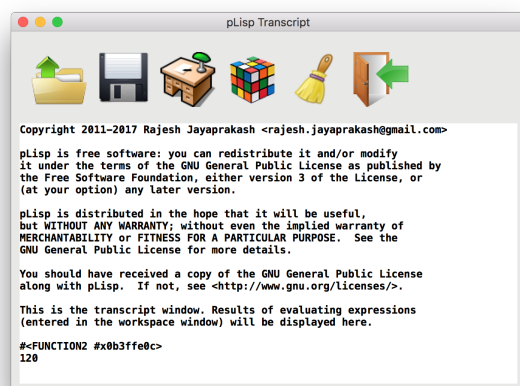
pLisp Transcript

Copyright 2011-2017 Rajesh Jayaprakash <rajesh.jayaprakash@gmail.com>

pLisp is free software: you can redistribute it and/or modify it under the terms of the GNU General Public License as published by the Free Software Foundation, either version 3 of the License, or (at your option) any later version.

pLisp is distributed in the hope that it will be useful, but WITHOUT ANY WARRANTY; without even the implied warranty of MERCHANTABILITY or FITNESS FOR A PARTICULAR PURPOSE. See the GNU General Public License for more details.

You should have received a copy of the GNU General Public License along with pLisp. If not, see <http://www.gnu.org/licenses/>.

This is the transcript window. Results of evaluating expressions (entered in the workspace window) will be displayed here.

#<FUNCTION2 #x0b3ffe0c>
120